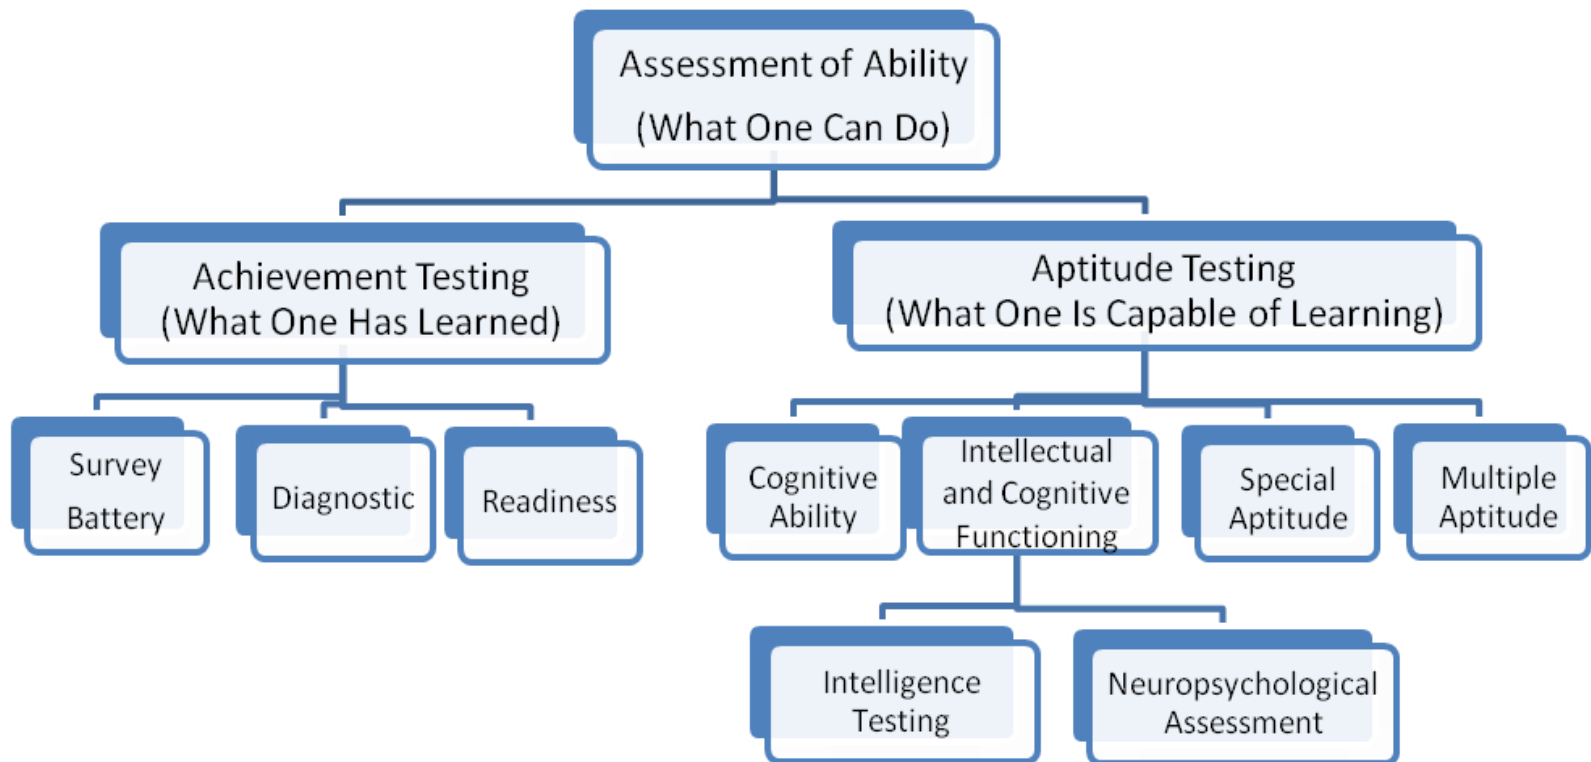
Assessment of Ability
(What One Can Do)

Achievement Testing
(What One Has Learned)

Aptitude Testing
(What One Is Capable of Learning)

Survey Battery

Diagnostic

Readiness

Cognitive Ability

Intellectual and Cognitive Functioning

Special Aptitude

Multiple Aptitude

Intelligence Testing

Neuropsychological Assessment